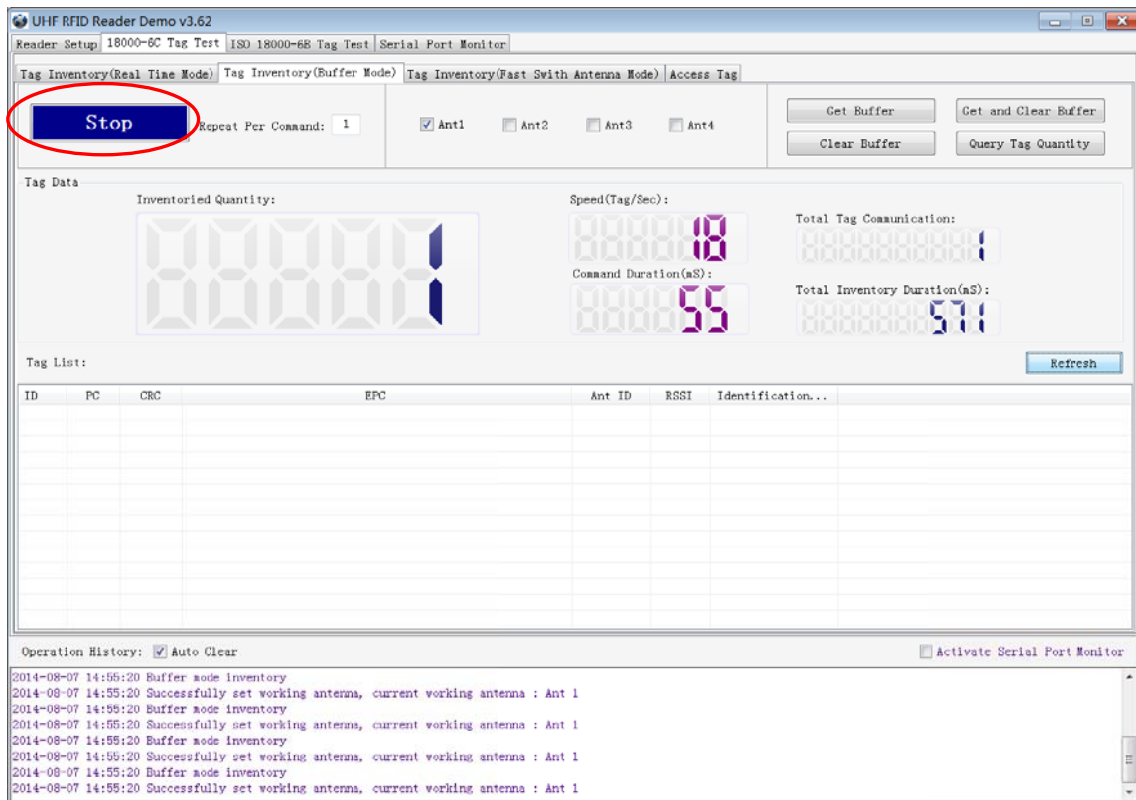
UHF RFID Reader Demo v3.62

Reader Setup | 18000-6C Tag Test | ISO 18000-6B Tag Test | Serial Port Monitor

Tag Inventory(Real Time Mode) | Tag Inventory(Buffer Mode) | Tag Inventory(Fast Swith Antenna Mode) | Access Tag

Stop

Repeat Per Command: 1

Ant1 Ant2 Ant3 Ant4

Get Buffer

Get and Clear Buffer

Clear Buffer

Query Tag Quantity

Tag Data

Inventoried Quantity:

1

Speed(Tag/Sec):

18

Command Duration(mS):

55

Total Tag Communication:

1

Total Inventory Duration(mS):

571

Tag List:

Refresh

| ID | PC | CRC | EPC | Ant ID | RSSI | Identification... |
|---|---|---|---|---|---|---|

Operation History: Auto Clear

Activate Serial Port Monitor

2014-08-07 14:55:20 Buffer mode inventory
2014-08-07 14:55:20 Successfully set working antenna, current working antenna : Ant 1
2014-08-07 14:55:20 Buffer mode inventory
2014-08-07 14:55:20 Successfully set working antenna, current working antenna : Ant 1
2014-08-07 14:55:20 Buffer mode inventory
2014-08-07 14:55:20 Successfully set working antenna, current working antenna : Ant 1
2014-08-07 14:55:20 Buffer mode inventory
2014-08-07 14:55:20 Successfully set working antenna, current working antenna : Ant 1